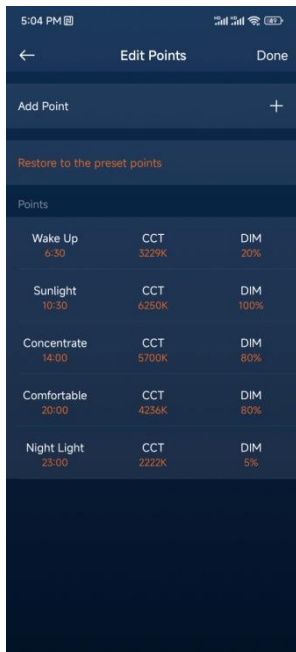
5:04 PM

← Edit Points Done

Add Point +

Restore to the preset points

Points

| Wake Up 6:30 | CCT 3229K | DIM 20% |
|---|---|---|
| Sunlight 10:30 | CCT 6250K | DIM 100% |
| Concentrate 14:00 | CCT 5700K | DIM 80% |
| Comfortable 20:00 | CCT 4236K | DIM 80% |
| Night Light 23:00 | CCT 2222K | DIM 5% |